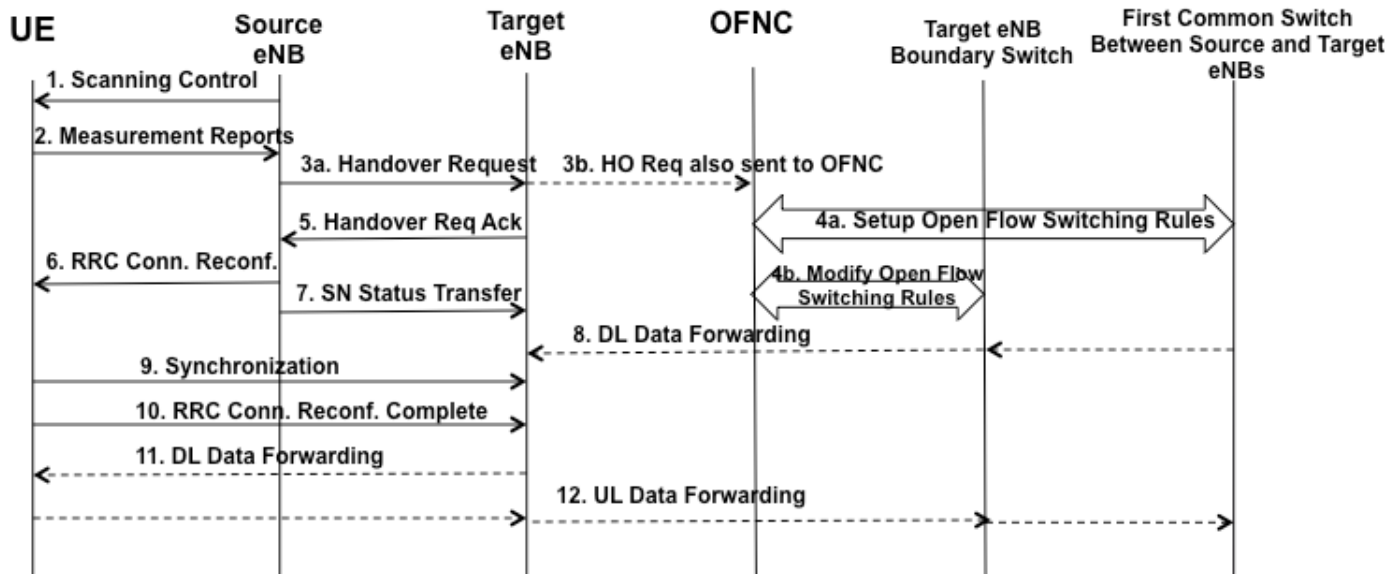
UE

Source eNB

Target eNB

OFNC

Target eNB Boundary Switch

First Common Switch Between Source and Target eNBs

1. Scanning Control

2. Measurement Reports

3a. Handover Request

3b. HO Req also sent to OFNC

4a. Setup Open Flow Switching Rules

5. Handover Req Ack

6. RRC Conn. Reconf.

4b. Modify Open Flow Switching Rules

7. SN Status Transfer

8. DL Data Forwarding

9. Synchronization

10. RRC Conn. Reconf. Complete

11. DL Data Forwarding

12. UL Data Forwarding